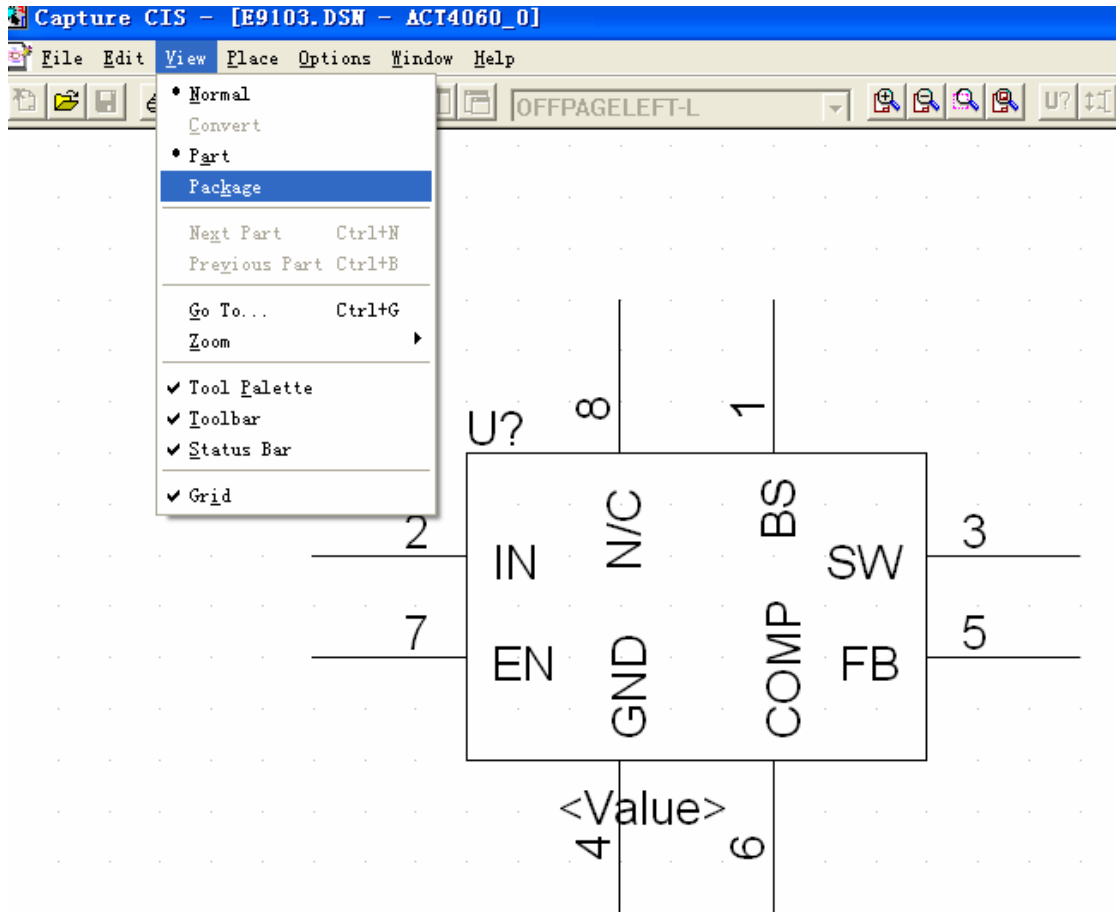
Capture CIS - [E9103.DSN - ACT4060_0]

File Edit View Place Options Window Help

OFFPAGELEFT-L

U?

• Normal
Convert
• Part
Package
Next Part Ctrl+N
Previous Part Ctrl+B
Go To... Ctrl+G
Zoom
✔ Tool Palette
✔ Toolbar
✔ Status Bar
✔ Grid

U?
8
1
N/C
BS
2
IN
SW
3
7
EN
GND
COMP
FB
5
<Value>
4
6